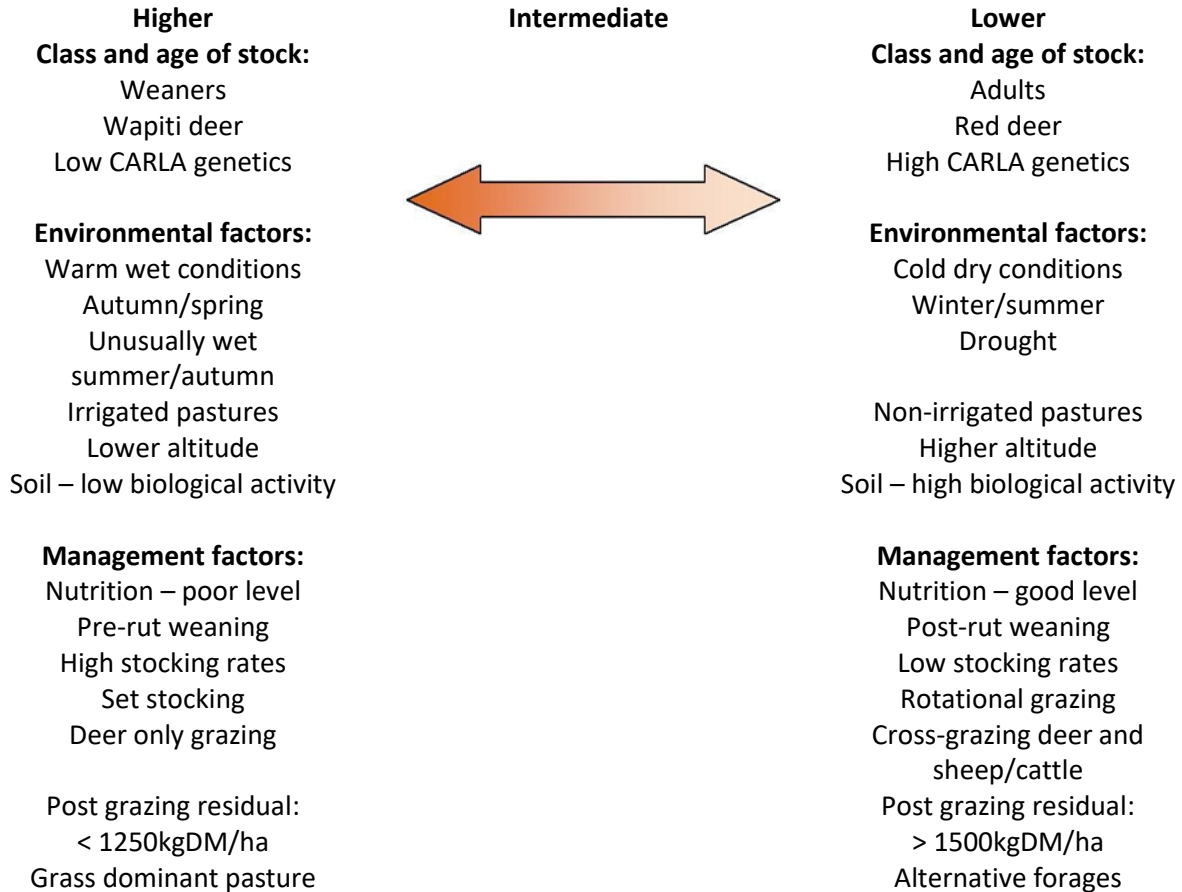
Higher
Class and age of stock:
Weaners
Wapiti deer
Low CARLA genetics

Environmental factors:
Warm wet conditions
Autumn/spring
Unusually wet summer/autumn
Irrigated pastures
Lower altitude
Soil – low biological activity

Management factors:
Nutrition – poor level
Pre-rut weaning
High stocking rates
Set stocking
Deer only grazing

Post grazing residual:
< 1250kgDM/ha
Grass dominant pasture

Intermediate

Lower
Class and age of stock:
Adults
Red deer
High CARLA genetics

Environmental factors:
Cold dry conditions
Winter/summer
Drought

Non-irrigated pastures
Higher altitude
Soil – high biological activity

Management factors:
Nutrition – good level
Post-rut weaning
Low stocking rates
Rotational grazing
Cross-grazing deer and sheep/cattle
Post grazing residual:
> 1500kgDM/ha
Alternative forages